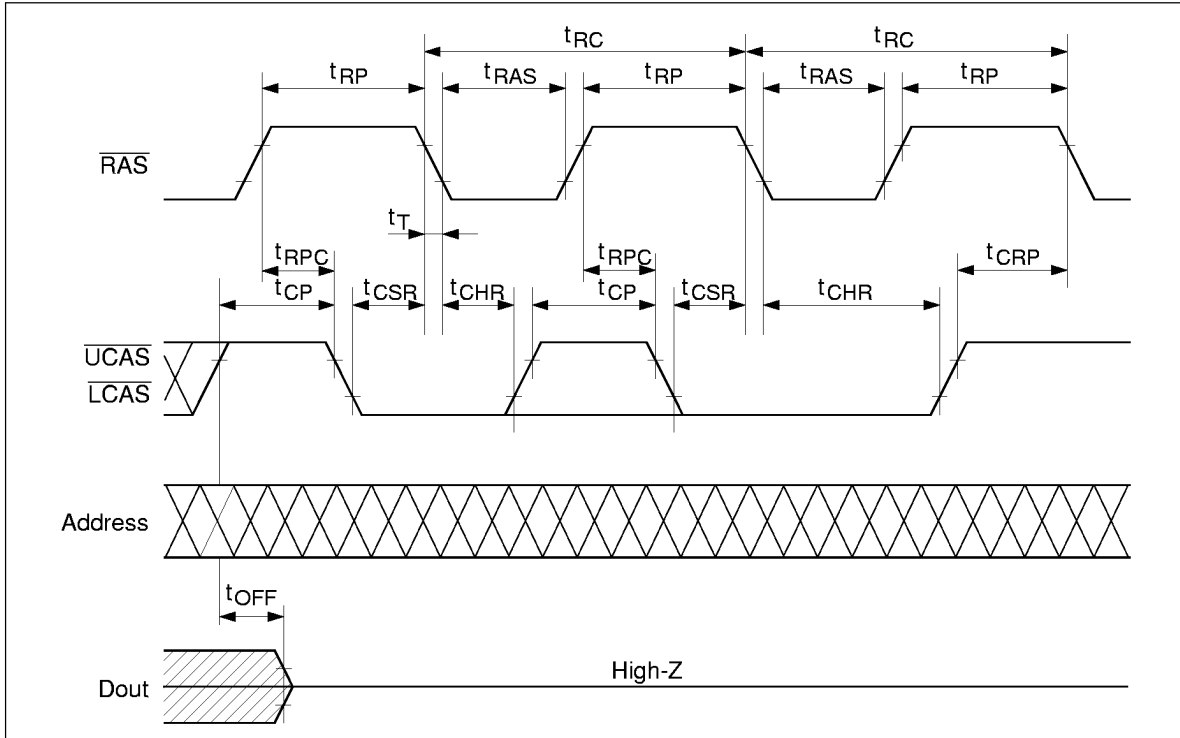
$t_{RC}$ $t_{RC}$

$t_{RP}$ $t_{RAS}$ $t_{RP}$ $t_{RAS}$ $t_{RP}$

$\overline{RAS}$

$t_T$

$t_{RPC}$ $t_{RPC}$ $t_{CRP}$

$t_{CP}$ $t_{CSR}$ $t_{CHR}$ $t_{CP}$ $t_{CSR}$ $t_{CHR}$

$\overline{UCAS}$

$\overline{LCAS}$

Address

$t_{OFF}$

Dout

High-Z